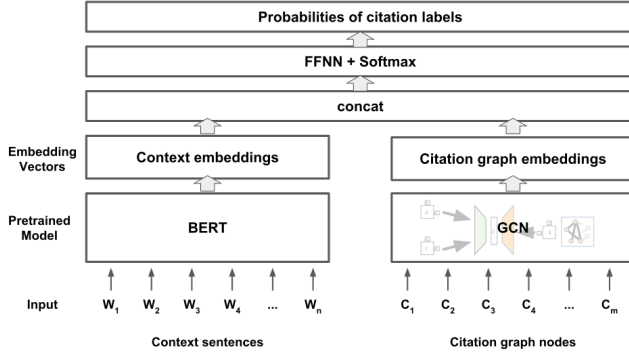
Probabilities of citation labels

FFNN + Softmax

concat

Embedding Vectors

Context embeddings

Citation graph embeddings

Pretrained Model

BERT

GCN

Input $W_1$ $W_2$ $W_3$ $W_4$ ... $W_n$

$C_1$ $C_2$ $C_3$ $C_4$ ... $C_m$

Context sentences

Citation graph nodes